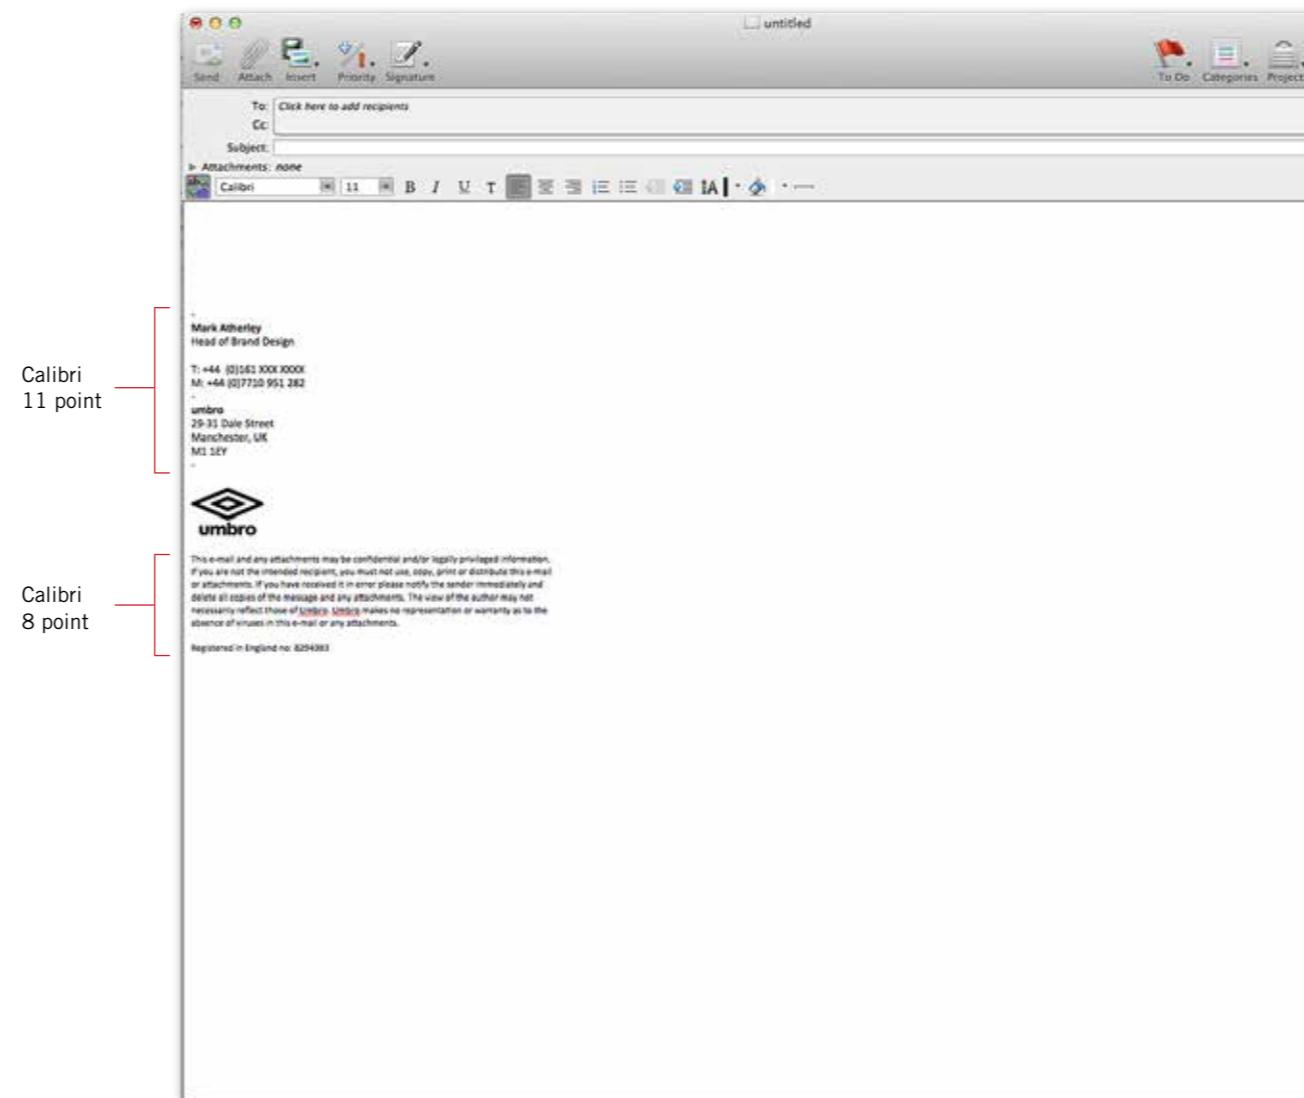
untitled

Send Attach Insert Priority Signature

To Do Categories Project

To: Click here to add recipients
Cc:
Subject:
Attachments: none

Calibri 11 B I U T

-
Mark Atherley
Head of Brand Design

T: +44 (0)161 XXX XXXX
M: +44 (0)7710 951 282
-
umbro
29-31 Dale Street
Manchester, UK
M1 1EY
-

umbro

This e-mail and any attachments may be confidential and/or legally privileged information. If you are not the intended recipient, you must not use, copy, print or distribute this e-mail or attachments. If you have received it in error please notify the sender immediately and delete all copies of the message and any attachments. The view of the author may not necessarily reflect those of Umbro. Umbro makes no representation or warranty as to the absence of viruses in this e-mail or any attachments.

Registered in England no: 8294083

Calibri
11 point

Calibri
8 point